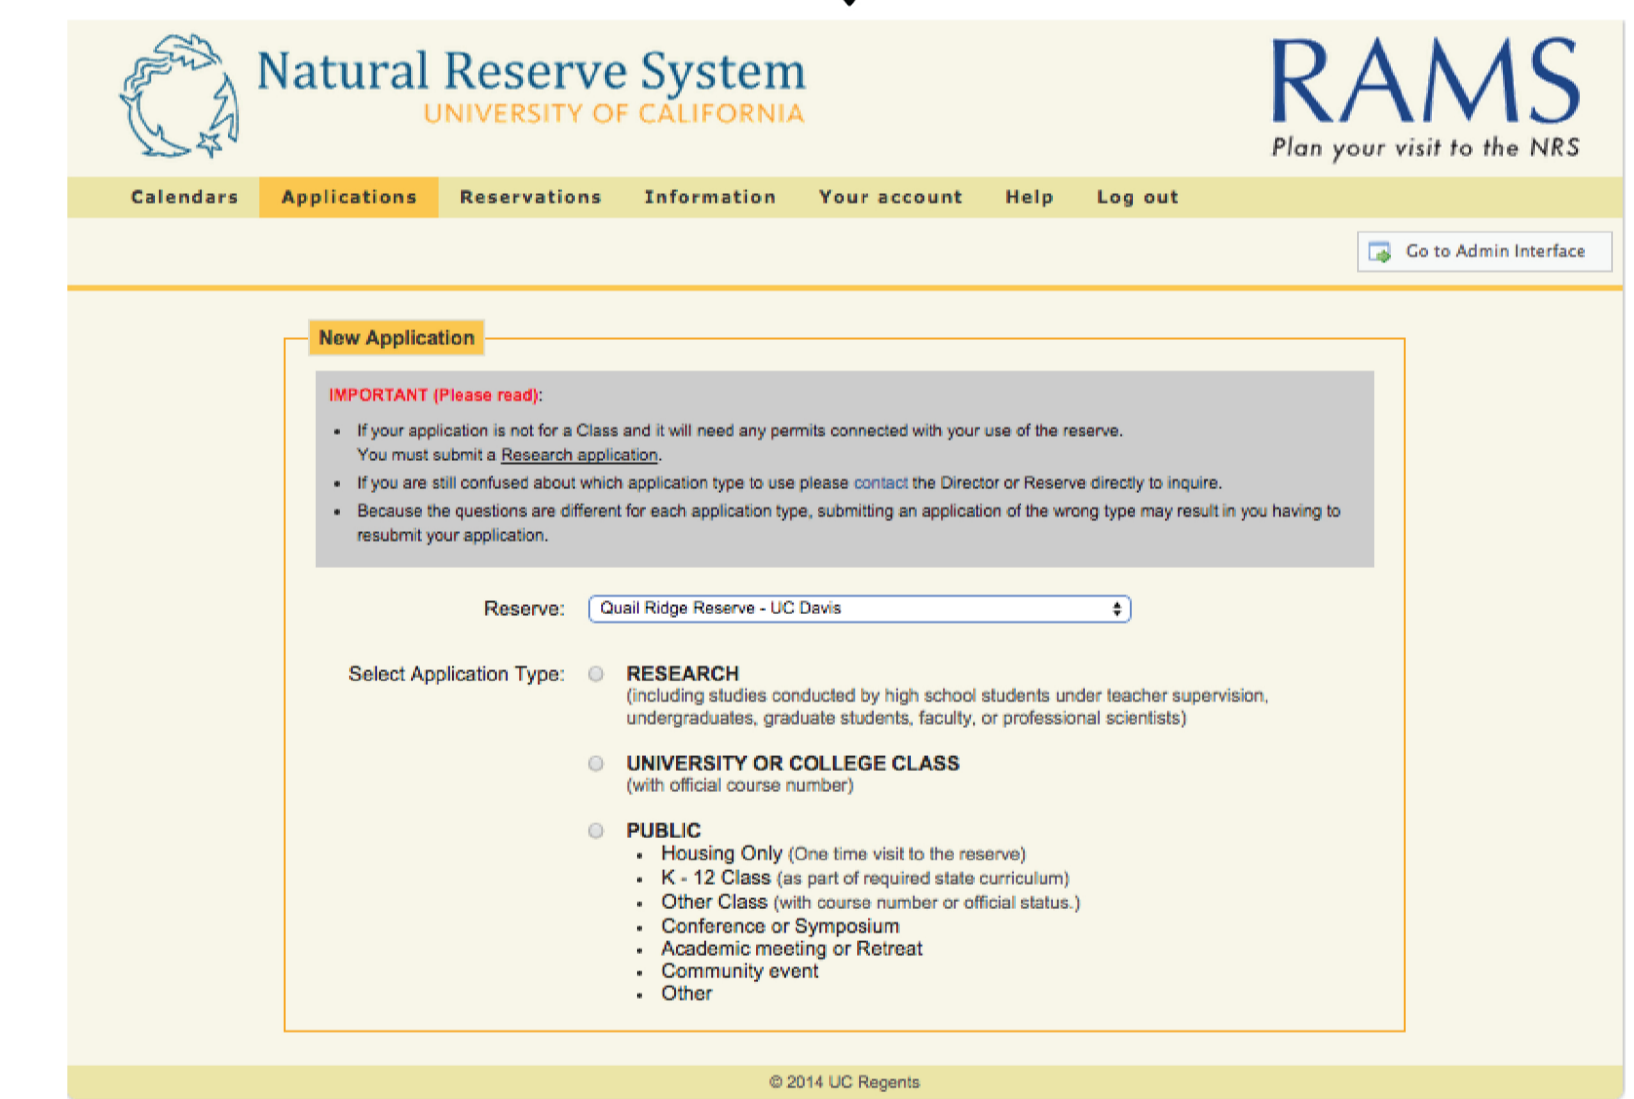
Natural Reserve System
UNIVERSITY OF CALIFORNIA

RAMS
Plan your visit to the NRS

Calendars Applications Reservations Information Your account Help Log out

Go to Admin Interface

New Application

IMPORTANT (Please read):

- If your application is not for a Class and it will need any permits connected with your use of the reserve. You must submit a Research application.
- If you are still confused about which application type to use please contact the Director or Reserve directly to inquire.
- Because the questions are different for each application type, submitting an application of the wrong type may result in you having to resubmit your application.

Reserve: Quail Ridge Reserve - UC Davis

Select Application Type:

RESEARCH
(including studies conducted by high school students under teacher supervision, undergraduates, graduate students, faculty, or professional scientists)

UNIVERSITY OR COLLEGE CLASS
(with official course number)

PUBLIC
- Housing Only (One time visit to the reserve)
- K - 12 Class (as part of required state curriculum)
- Other Class (with course number or official status.)
- Conference or Symposium
- Academic meeting or Retreat
- Community event
- Other

© 2014 UC Regents